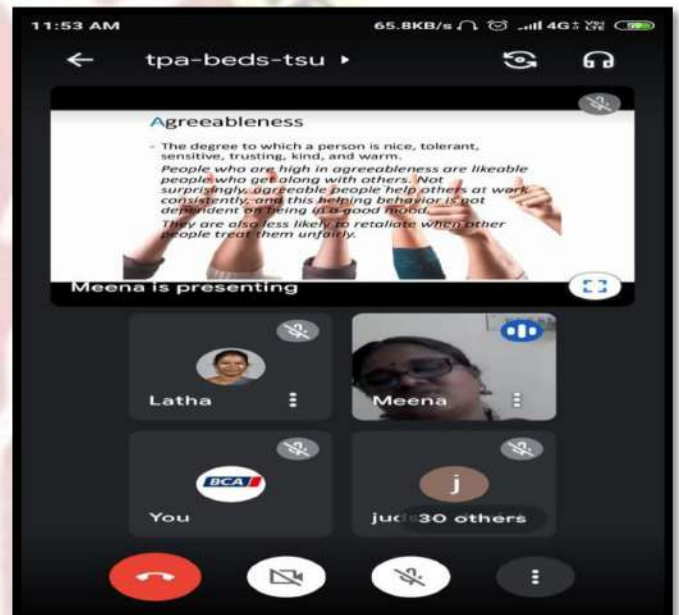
11:53 AM 65.8KB/s 4G

tpa-beds-tsu ▸

Agreeableness

- The degree to which a person is nice, tolerant, sensitive, trusting, kind, and warm.

People who are high in agreeableness are likeable people who get along with others. Not surprisingly, agreeable people help others at work consistently, and this helping behavior is not dependent on being in a good mood.

They are also less likely to retaliate when other people treat them unfairly.

Meena is presenting

Latha

Meena

BCA

You

j

jud 30 others